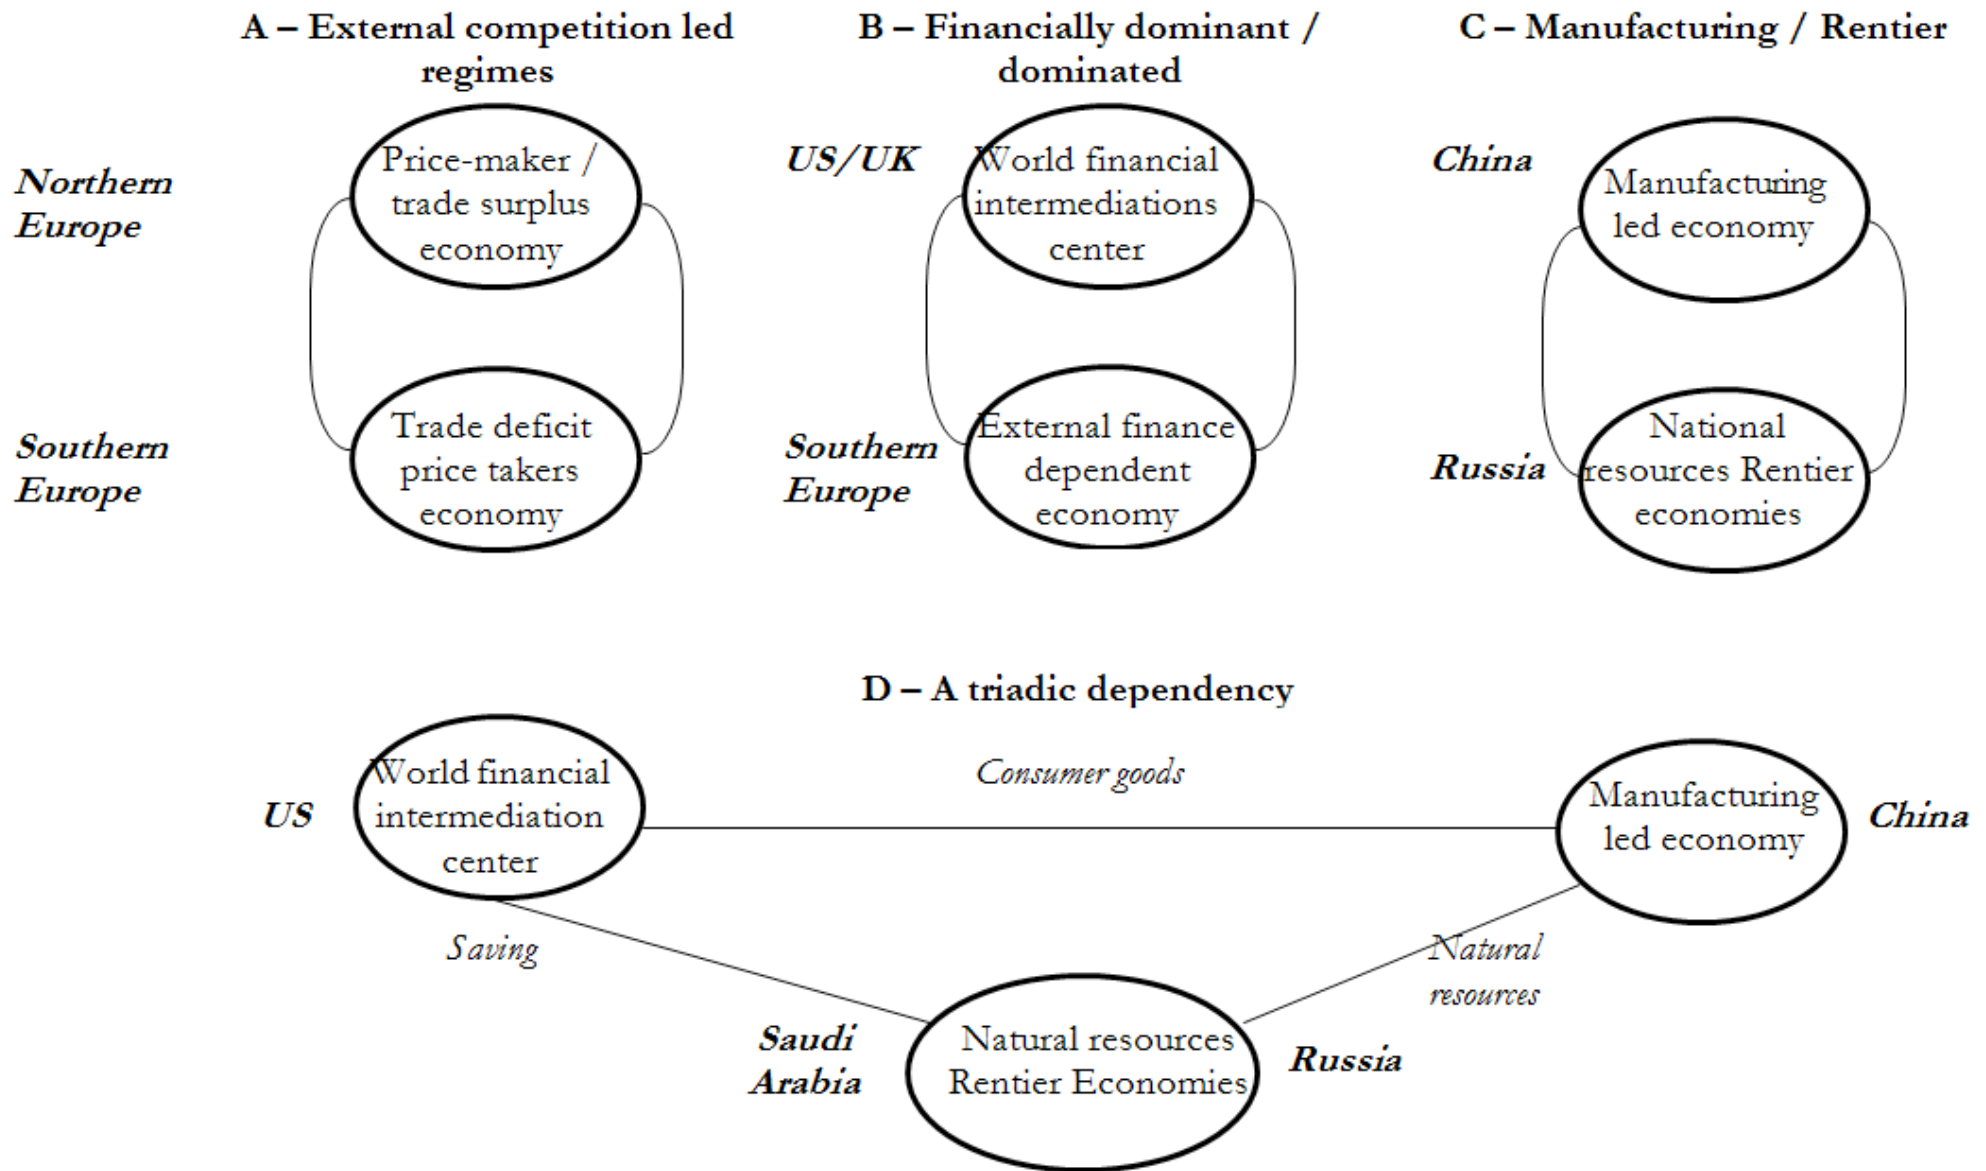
A – External competition led regimes

Northern Europe

Price-maker / trade surplus economy

Southern Europe

Trade deficit price takers economy

B – Financially dominant / dominated

US/UK

World financial intermediations center

Southern Europe

External finance dependent economy

C – Manufacturing / Rentier

China

Manufacturing led economy

Russia

National resources Rentier economies

D – A triadic dependency

US

World financial intermediation center

Consumer goods

Manufacturing led economy

China

Saving

Natural resources

Saudi Arabia

Natural resources Rentier Economies

Russia